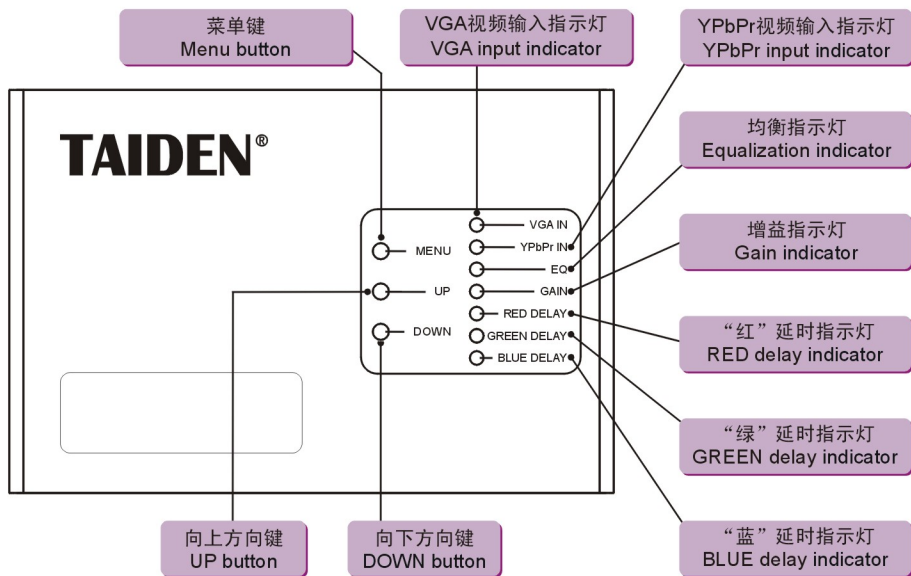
菜单键
Menu button

VGA视频输入指示灯
VGA input indicator

YPbPr视频输入指示灯
YPbPr input indicator

TAIDEN®

均衡指示灯
Equalization indicator

增益指示灯
Gain indicator

VGA IN
YPbPr IN
EQ
GAIN
RED DELAY
GREEN DELAY
BLUE DELAY

MENU
UP
DOWN

“红”延时指示灯
RED delay indicator

“绿”延时指示灯
GREEN delay indicator

“蓝”延时指示灯
BLUE delay indicator

向上方向键
UP button

向下方向键
DOWN button